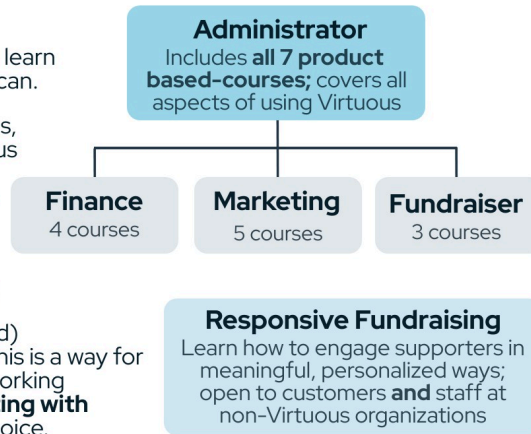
learn
can.

s,
us

Administrator
Includes **all 7 product based-courses;** covers all aspects of using Virtuous

Finance
4 courses

Marketing
5 courses

Fundraiser
3 courses

d)
his is a way for
orking
**ing with**
oice.

Responsive Fundraising
Learn how to engage supporters in meaningful, personalized ways; open to customers **and** staff at non-Virtuous organizations